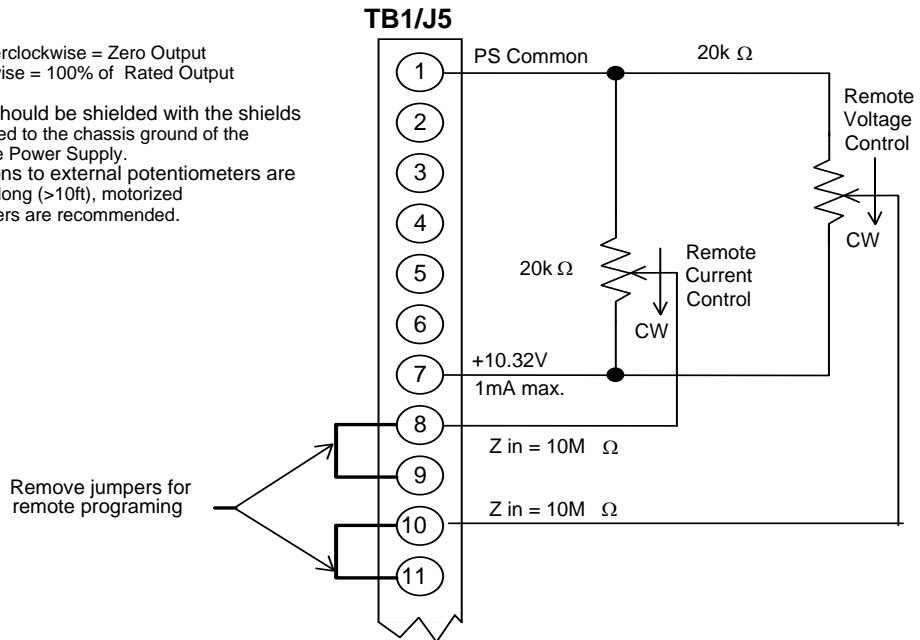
erclockwise = Zero Output
ise = 100% of Rated Output

hould be shielded with the shields
ed to the chassis ground of the
e Power Supply.
ns to external potentiometers are
long (>10ft), motorized
ers are recommended.

TB1/J5

1
2
3
4
5
6
7
8
9
10
11

PS Common

20k Ω

Remote Voltage Control

CW

20k Ω

Remote Current Control

CW

+10.32V
1mA max.

Z in = 10M Ω

Z in = 10M Ω

Remove jumpers for remote programing